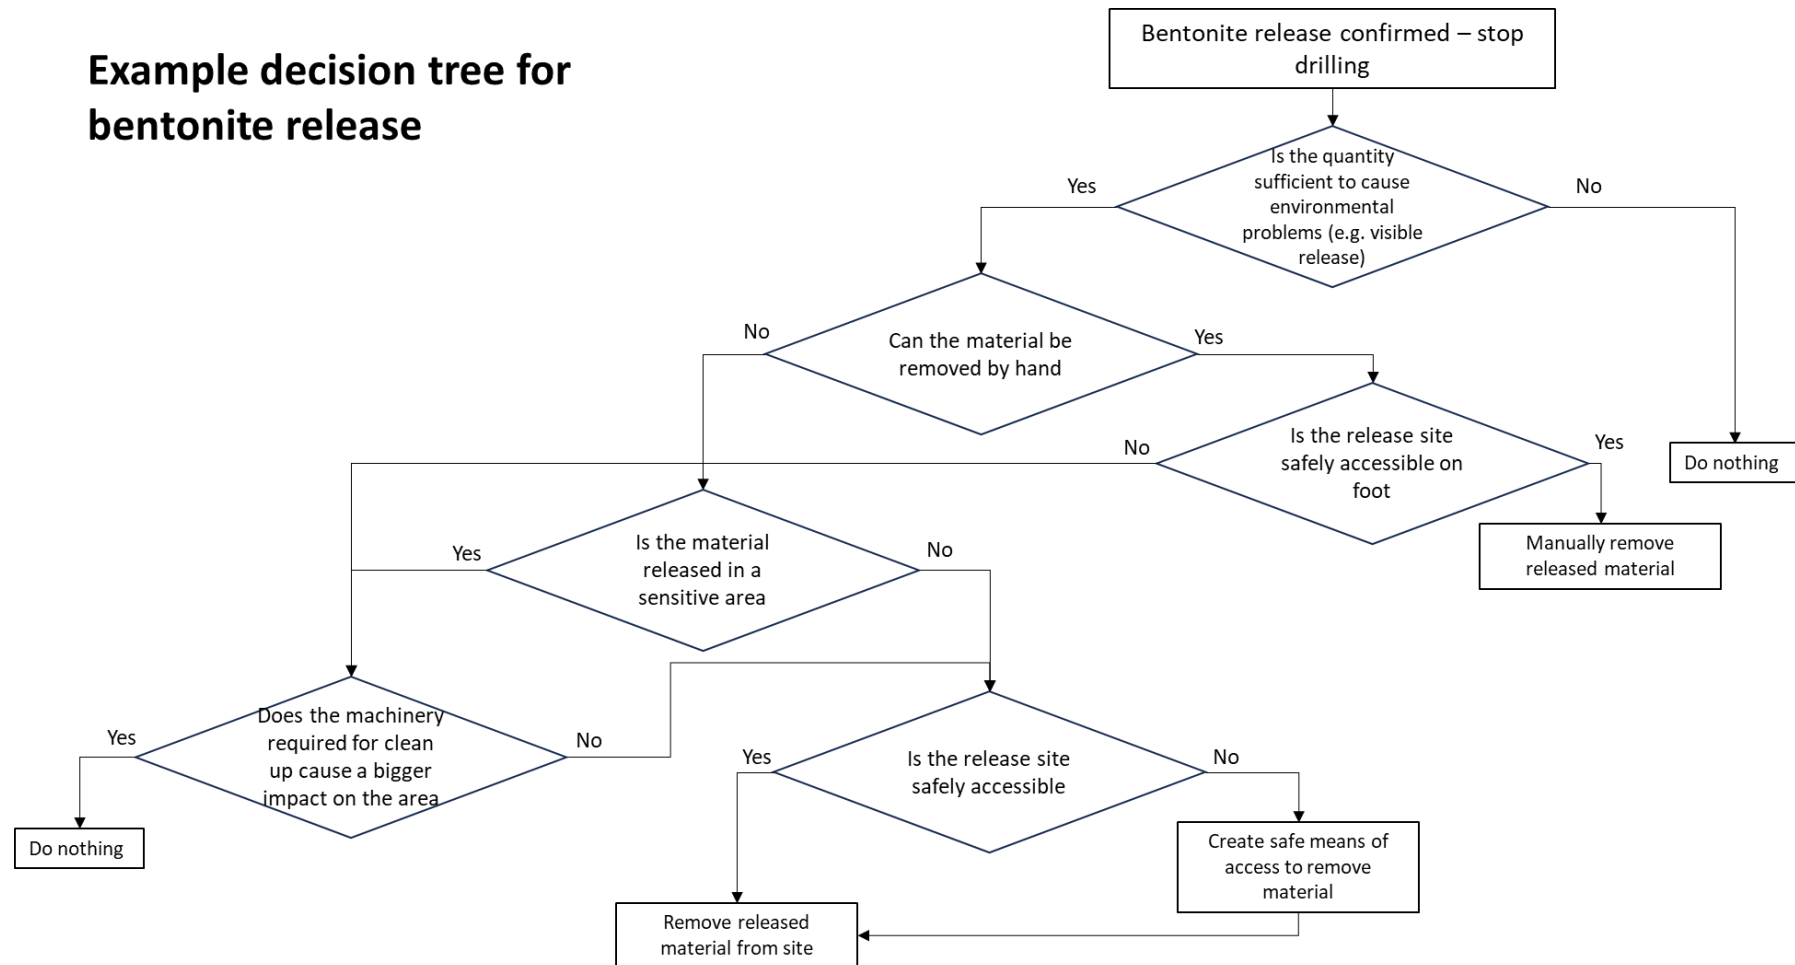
Example decision tree for bentonite release

Bentonite release confirmed – stop drilling

Is the quantity sufficient to cause environmental problems (e.g. visible release)

Yes

No

Do nothing

Can the material be removed by hand

No

Yes

Is the release site safely accessible on foot

No

Yes

Manually remove released material

Is the material released in a sensitive area

Yes

No

Does the machinery required for clean up cause a bigger impact on the area

Yes

No

Do nothing

Is the release site safely accessible

Yes

No

Create safe means of access to remove material

Remove released material from site